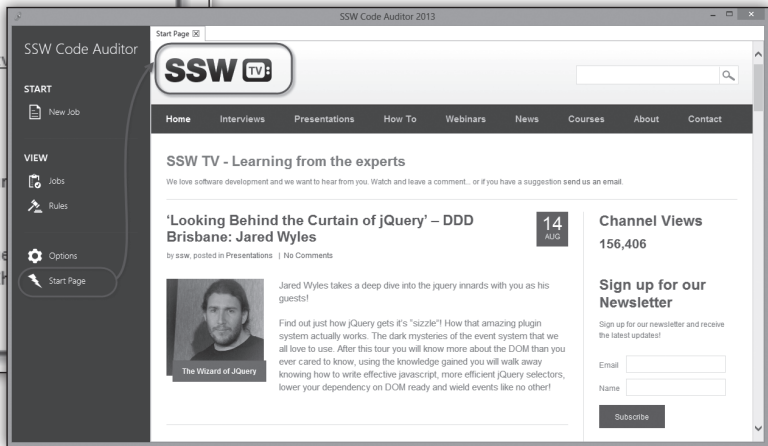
SSW Code Auditor 2013

SSW Code Auditor

START

New Job

VIEW

Jobs

Rules

Options

Start Page

Start Page ☒

SSW TV

Home Interviews Presentations How To Webinars News Courses About Contact

SSW TV - Learning from the experts

We love software development and we want to hear from you. Watch and leave a comment... or if you have a suggestion send us an email.

'Looking Behind the Curtain of jQuery' – DDD Brisbane: Jared Wyles

14 AUG

by ssw, posted in Presentations | No Comments

The Wizard of JQuery

Jared Wyles takes a deep dive into the jquery innards with you as his guests!

Find out just how jQuery gets it's "sizzle"! How that amazing plugin system actually works. The dark mysteries of the event system that we all love to use. After this tour you will know more about the DOM than you ever cared to know, using the knowledge gained you will walk away knowing how to write effective javascript, more efficient jQuery selectors, lower your dependency on DOM ready and wield events like no other!

Channel Views

156,406

Sign up for our Newsletter

Sign up for our newsletter and receive the latest updates!

Email

Name

Subscribe